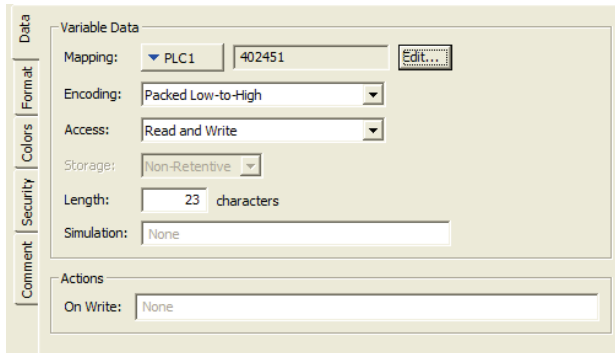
Data
Format
Colors
Security
Comment

Variable Data

Mapping: ▼ PLC1 402451 Edit...

Encoding: Packed Low-to-High

Access: Read and Write

Storage: Non-Retentive

Length: 23 characters

Simulation: None

Actions

On Write: None